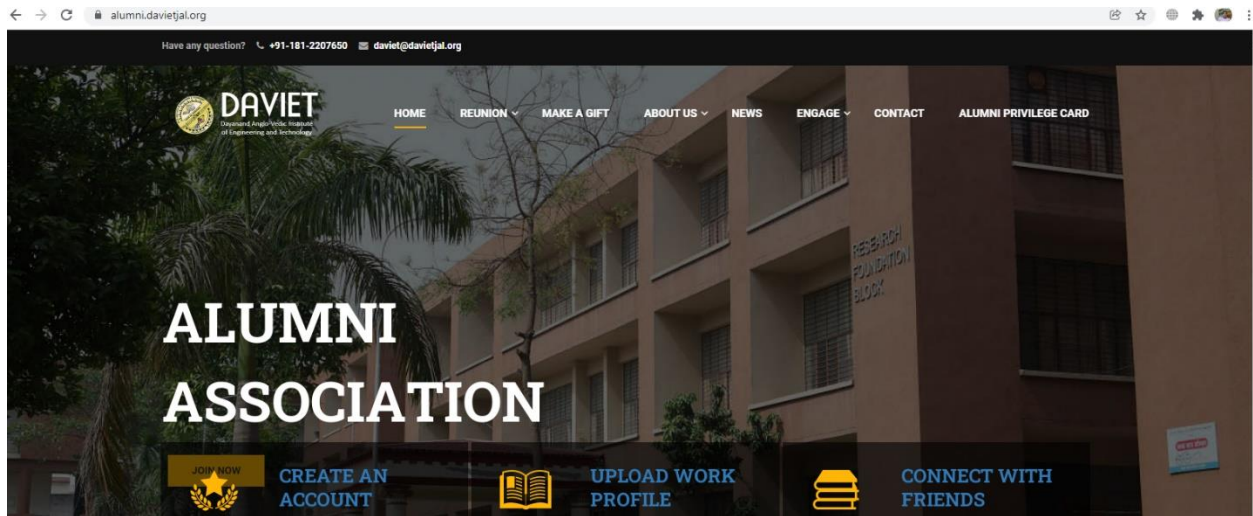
alumni.davietjal.org

Have any question? +91-181-2207650 daviet@davietjal.org

DAVIET
Dayanand Anglo-Vedic Institute of Engineering and Technology

HOME REUNION MAKE A GIFT ABOUT US NEWS ENGAGE CONTACT ALUMNI PRIVILEGE CARD

RESEARCH FOUNDATION BLOCK

ALUMNI ASSOCIATION

JOIN NOW

CREATE AN ACCOUNT

UPLOAD WORK PROFILE

CONNECT WITH FRIENDS